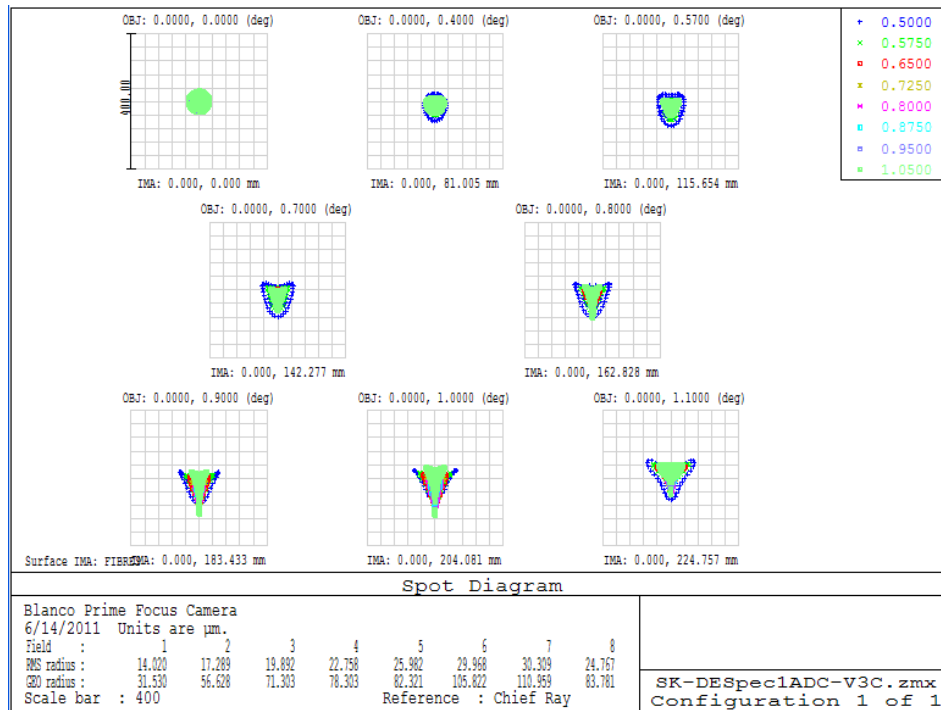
OBJ: 0.0000, 0.0000 (deg)

400.00

IMA: 0.000, 0.000 mm

OBJ: 0.0000, 0.4000 (deg)

IMA: 0.000, 81.005 mm

OBJ: 0.0000, 0.5700 (deg)

IMA: 0.000, 115.654 mm

0.5000
0.5750
0.6500
0.7250
0.8000
0.8750
0.9500
1.0500

OBJ: 0.0000, 0.7000 (deg)

IMA: 0.000, 142.277 mm

OBJ: 0.0000, 0.8000 (deg)

IMA: 0.000, 162.828 mm

OBJ: 0.0000, 0.9000 (deg)

Surface IMA: FIBRE IMA: 0.000, 183.433 mm

OBJ: 0.0000, 1.0000 (deg)

IMA: 0.000, 204.081 mm

OBJ: 0.0000, 1.1000 (deg)

IMA: 0.000, 224.757 mm

Spot Diagram

Blanco Prime Focus Camera
6/14/2011 Units are µm.

| Field : | 1 | 2 | 3 | 4 | 5 | 6 | 7 | 8 |
|---|---|---|---|---|---|---|---|---|
| RMS radius : | 14.020 | 17.289 | 19.892 | 22.758 | 25.982 | 29.968 | 30.309 | 24.767 |
| GEO radius : | 31.530 | 56.628 | 71.303 | 78.303 | 82.321 | 105.822 | 110.959 | 83.781 |

Scale bar : 400 Reference : Chief Ray

SK-DESpec1ADC-V3C.zmx
Configuration 1 of 1